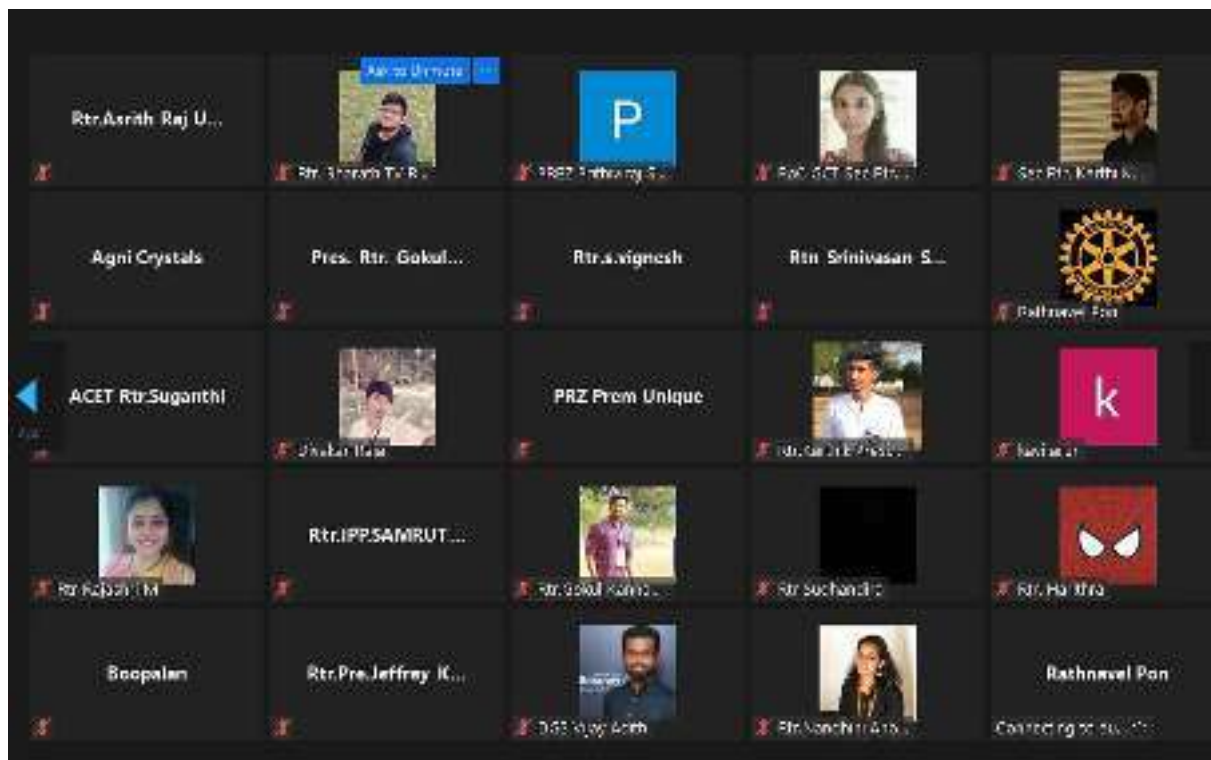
Rtr.Asrith Raj U...

Ask to Unmute

Rtr. Bharath TV R...

P

PRRZ Anthony S...

RaC ACET Sec Rtr...

Sec Rtr. Karthi K...

Agni Crystals

Pres. Rtr. Gokul...

Rtr.s.vignesh

Rtn Srinivasan S...

Rathnavel Pon

ACET Rtr.Suganthi

Shekar Raja

PRZ Prem Unique

Rtr.Sarath Presi...

k

Navina U

Rtr Rajashri M

Rtr.IPP.SAMRUT...

Rtr.Gokul Kann...

Rtr Suchandiri

Rtr. Harithra

Boopalan

Rtr.Pre.Jeffrey K...

DGS Vijay Adith

Rtr.Nandhini Ara...

Rathnavel Pon

Connecting to audio